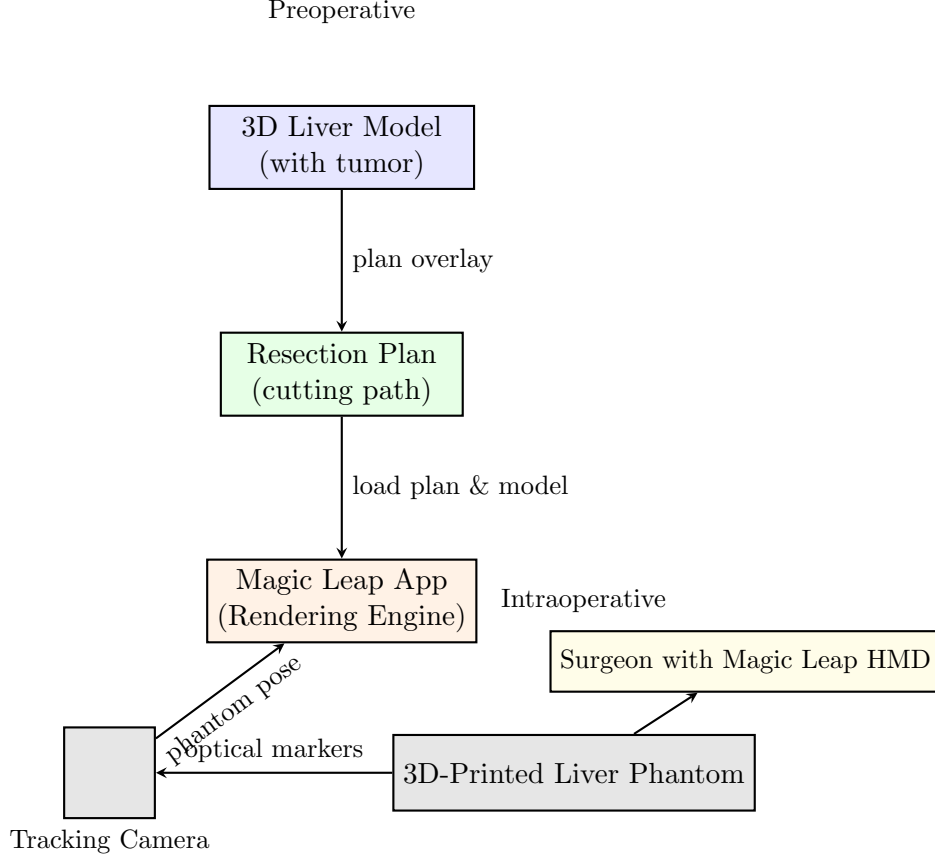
Preoperative

3D Liver Model
(with tumor)

plan overlay

Resection Plan
(cutting path)

load plan & model

Magic Leap App
(Rendering Engine)

Intraoperative

Surgeon with Magic Leap HMD

phantom pose

optical markers

3D-Printed Liver Phantom

Tracking Camera